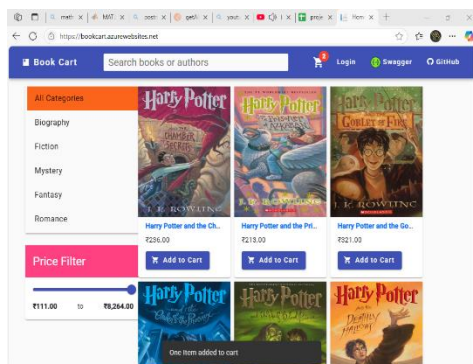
math | MAT | post | getR | yout | I | proj | Hom

https://bookcart.azurewebsites.net

Book Cart

Search books or authors

3

Login

Swagger

GitHub

All Categories

Biography

Fiction

Mystery

Fantasy

Romance

Price Filter

₹111.00 to ₹8,264.00

Harry Potter and the Chamber of Secrets

J.K. ROWLING

Harry Potter and the Ch...

₹236.00

Add to Cart

Harry Potter and the Prisoner of Azkaban

J.K. ROWLING

Harry Potter and the Pri...

₹213.00

Add to Cart

Harry Potter and the Goblet of Fire

J.K. ROWLING

Harry Potter and the Go...

₹321.00

Add to Cart

Harry Potter

Harry Potter

Harry Potter

One Item added to cart